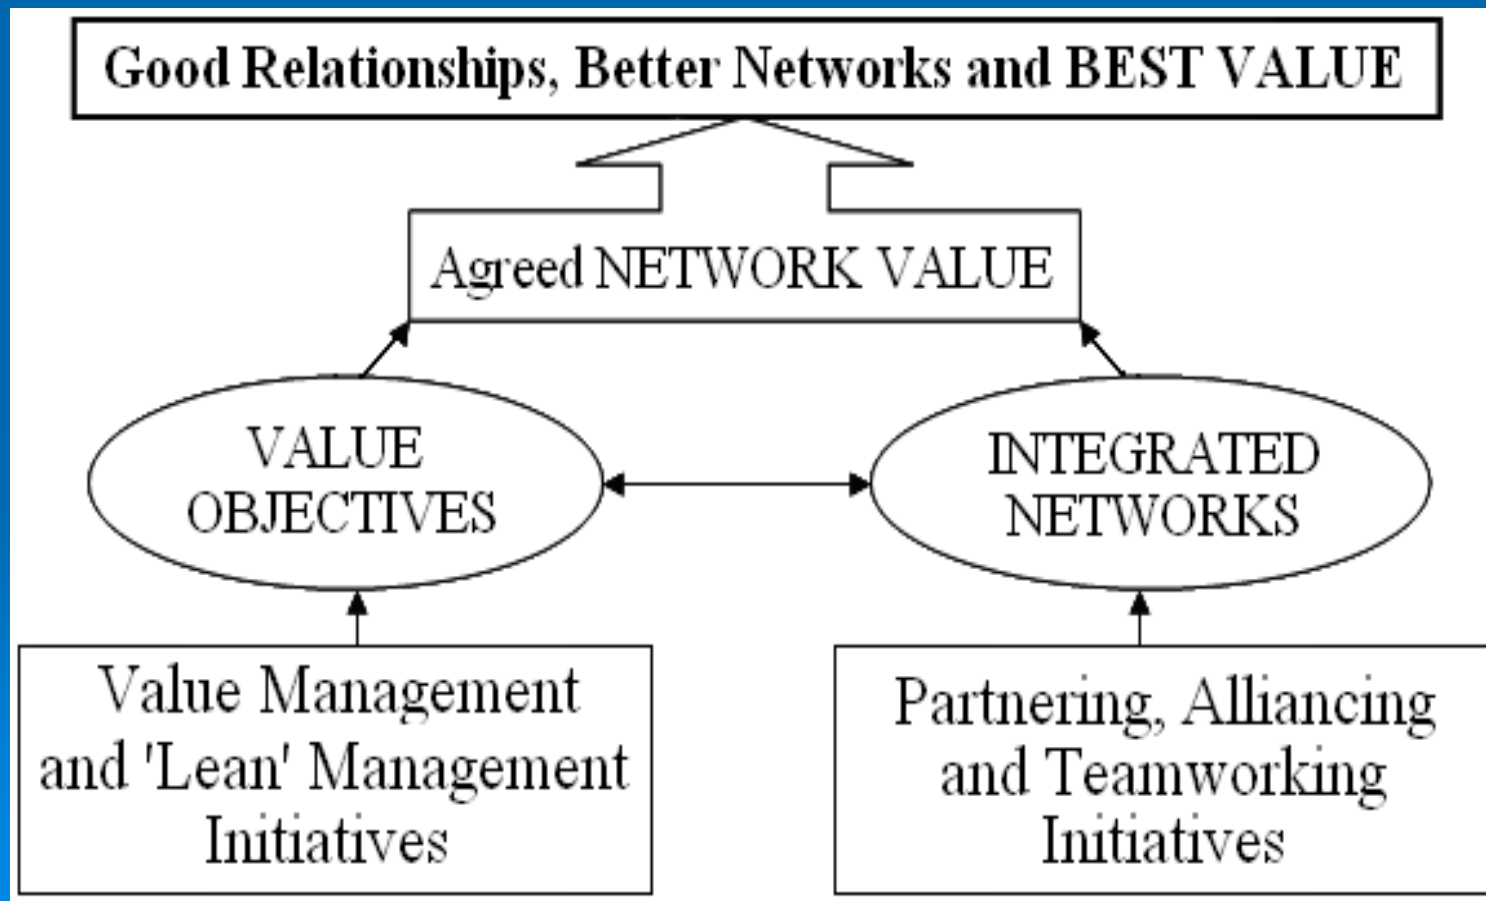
Good Relationships, Better Networks and BEST VALUE

Agreed NETWORK VALUE

VALUE OBJECTIVES

INTEGRATED NETWORKS

Value Management and 'Lean' Management Initiatives

Partnering, Alliancing and Teamworking Initiatives